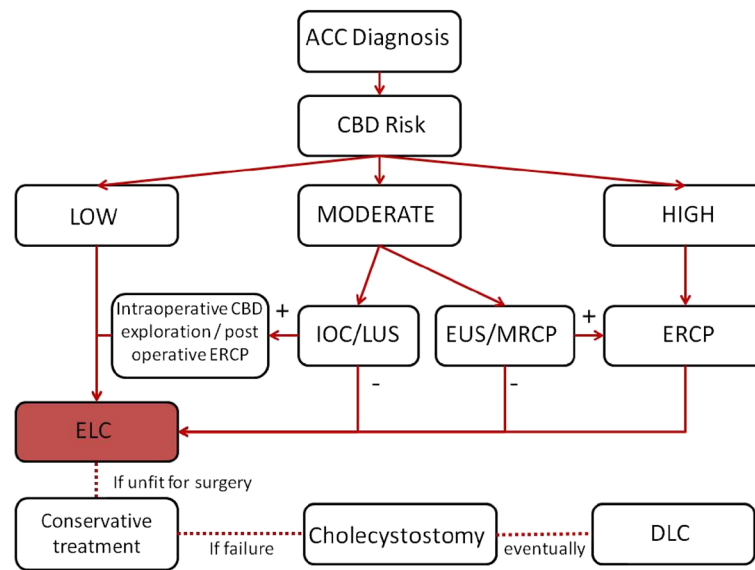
ACC Diagnosis

CBD Risk

LOW

MODERATE

HIGH

Intraoperative CBD exploration / post operative ERCP

+

IOC/LUS

EUS/MRCP

+

ERCP

-

-

ELC

If unfit for surgery

Conservative treatment

If failure

Cholecystostomy

eventually

DLC